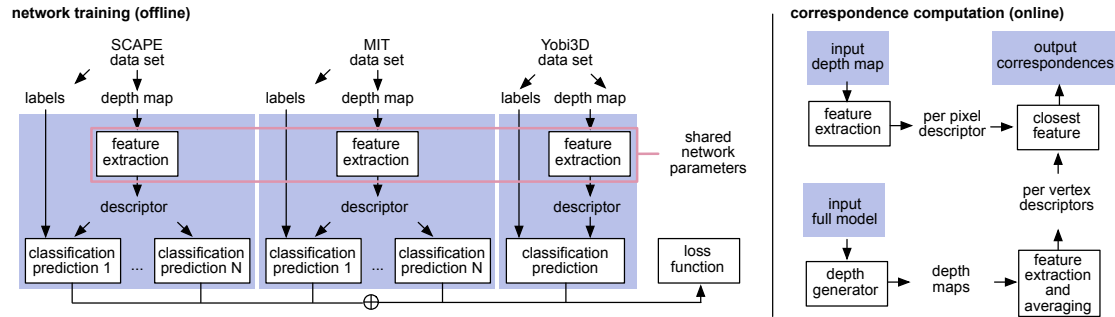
network training (offline)

SCAPE data set

labels

depth map

feature extraction

descriptor

classification prediction 1

...

classification prediction N

MIT data set

labels

depth map

feature extraction

descriptor

classification prediction 1

...

classification prediction N

Yobi3D data set

labels

depth map

feature extraction

descriptor

classification prediction

shared network parameters

loss function

$\oplus$

correspondence computation (online)

input depth map

feature extraction

per pixel descriptor

closest feature

output correspondences

per vertex descriptors

input full model

depth generator

depth maps

feature extraction and averaging